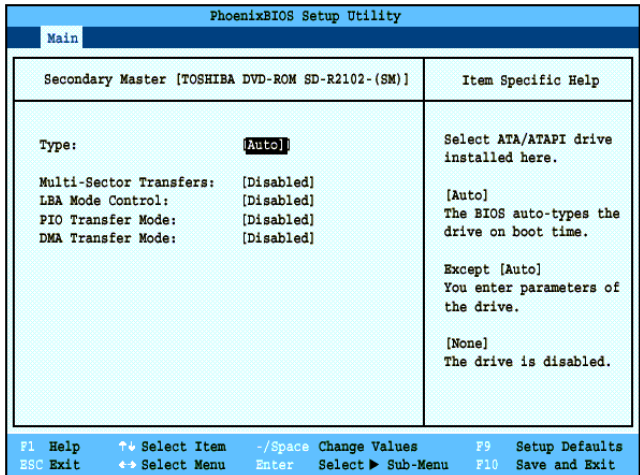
PhoenixBIOS Setup Utility

Main

Secondary Master [TOSHIBA DVD-ROM SD-R2102-(SM)]

Item Specific Help

Type: [Auto]

Multi-Sector Transfers: [Disabled]
LBA Mode Control: [Disabled]
PIO Transfer Mode: [Disabled]
DMA Transfer Mode: [Disabled]

Select ATA/ATAPI drive installed here.

[Auto]
The BIOS auto-types the drive on boot time.

Except [Auto]
You enter parameters of the drive.

[None]
The drive is disabled.

F1 Help ↑↓ Select Item -/Space Change Values F9 Setup Defaults
ESC Exit ↔ Select Menu Enter Select ▶ Sub-Menu F10 Save and Exit